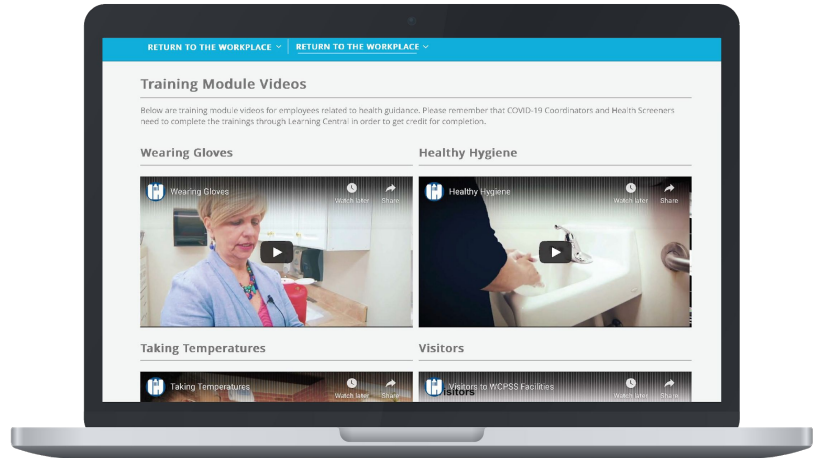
RETURN TO THE WORKPLACE ˅ RETURN TO THE WORKPLACE ˅

Training Module Videos

Below are training module videos for employees related to health guidance. Please remember that COVID-19 Coordinators and Health Screeners need to complete the trainings through Learning Central in order to get credit for completion.

Wearing Gloves

Wearing Gloves

Watch later

Share

Healthy Hygiene

Healthy Hygiene

Watch later

Share

Taking Temperatures

Taking Temperatures

Watch later

Share

Visitors

Visitors to WCPSS Facilities

Visitors

Watch later

Share